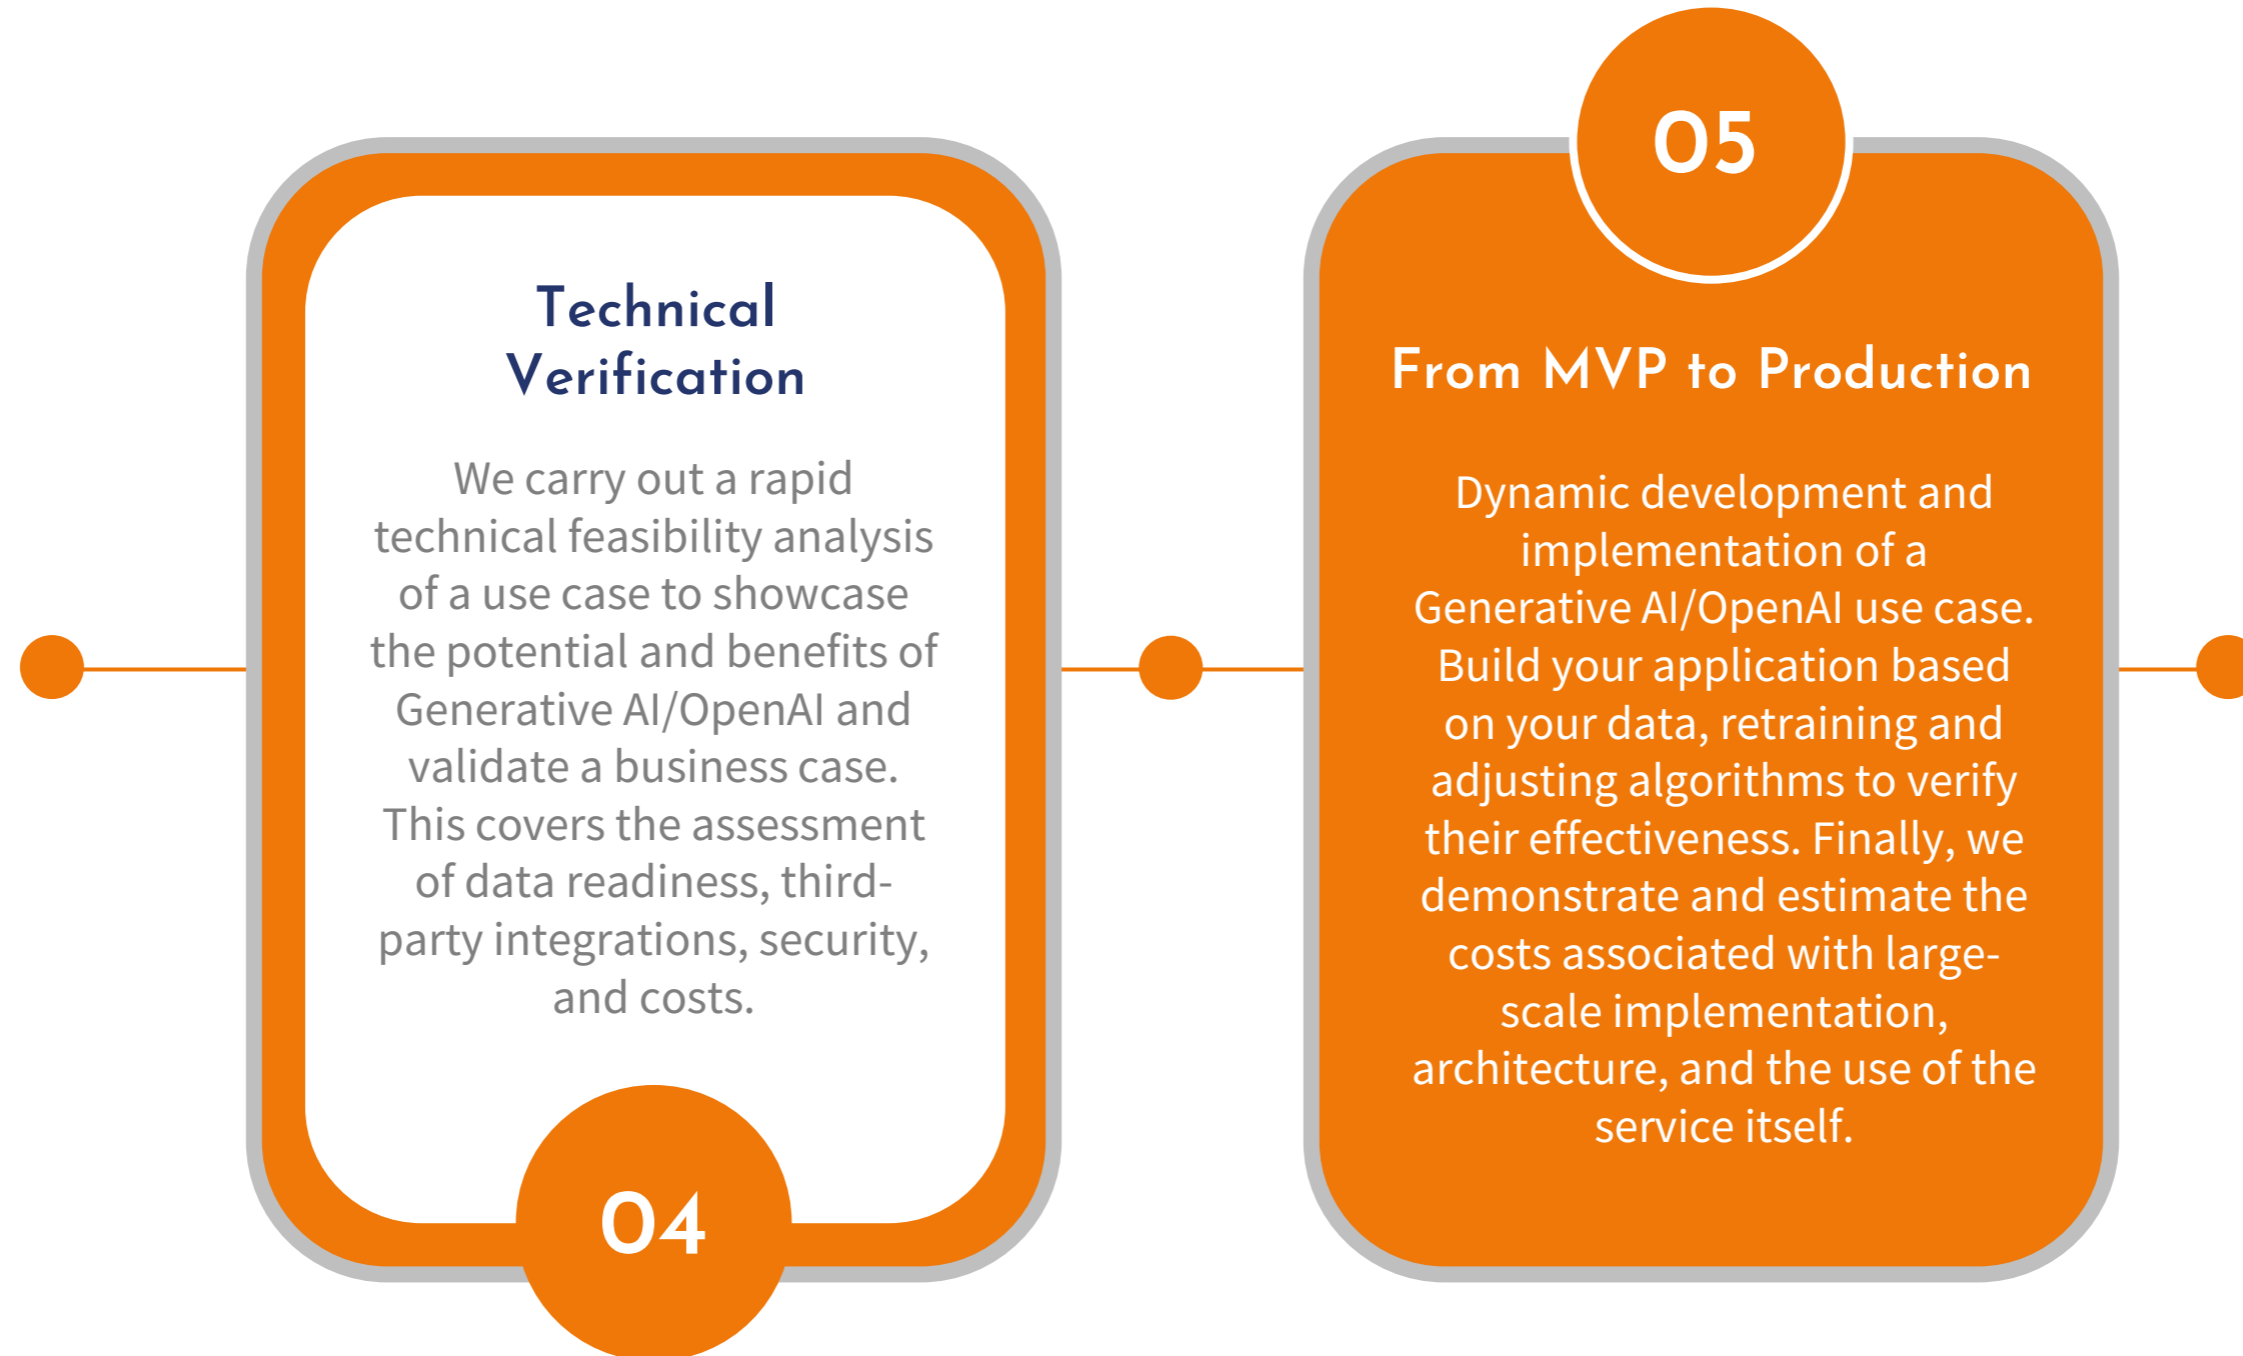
Technical Verification

We carry out a rapid technical feasibility analysis of a use case to showcase the potential and benefits of Generative AI/OpenAI and validate a business case. This covers the assessment of data readiness, third-party integrations, security, and costs.

04

05

From MVP to Production

Dynamic development and implementation of a Generative AI/OpenAI use case. Build your application based on your data, retraining and adjusting algorithms to verify their effectiveness. Finally, we demonstrate and estimate the costs associated with large-scale implementation, architecture, and the use of the service itself.